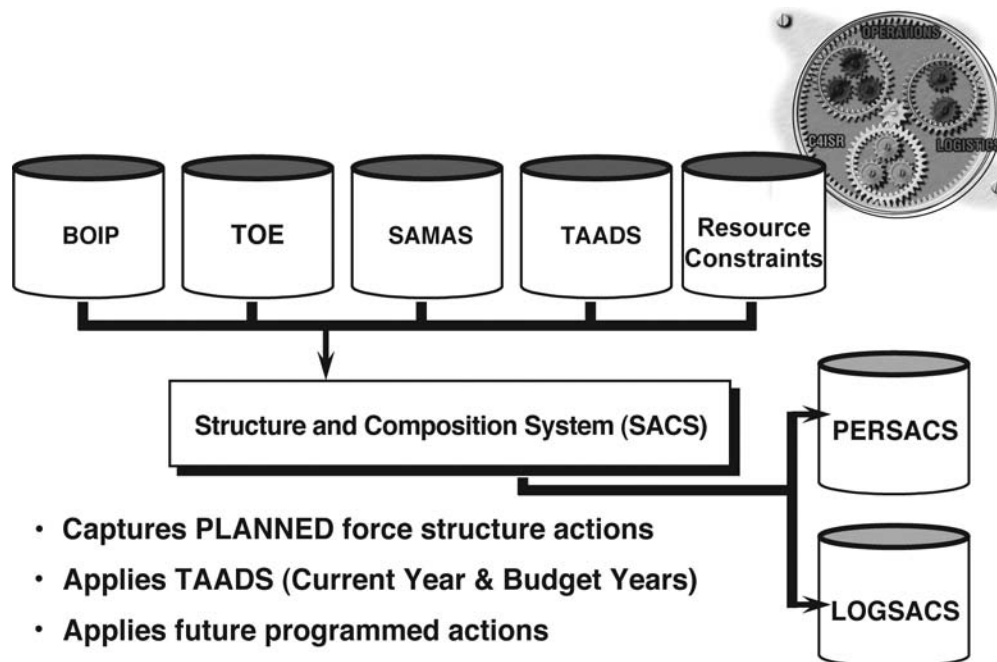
OPERATIONS
C4ISR
LOGISTIC

BOIP

TOE

SAMAS

TAADS

Resource Constraints

Structure and Composition System (SACS)

PERSACS

LOGSACS

• Captures PLANNED force structure actions
• Applies TAADS (Current Year & Budget Years)
• Applies future programmed actions